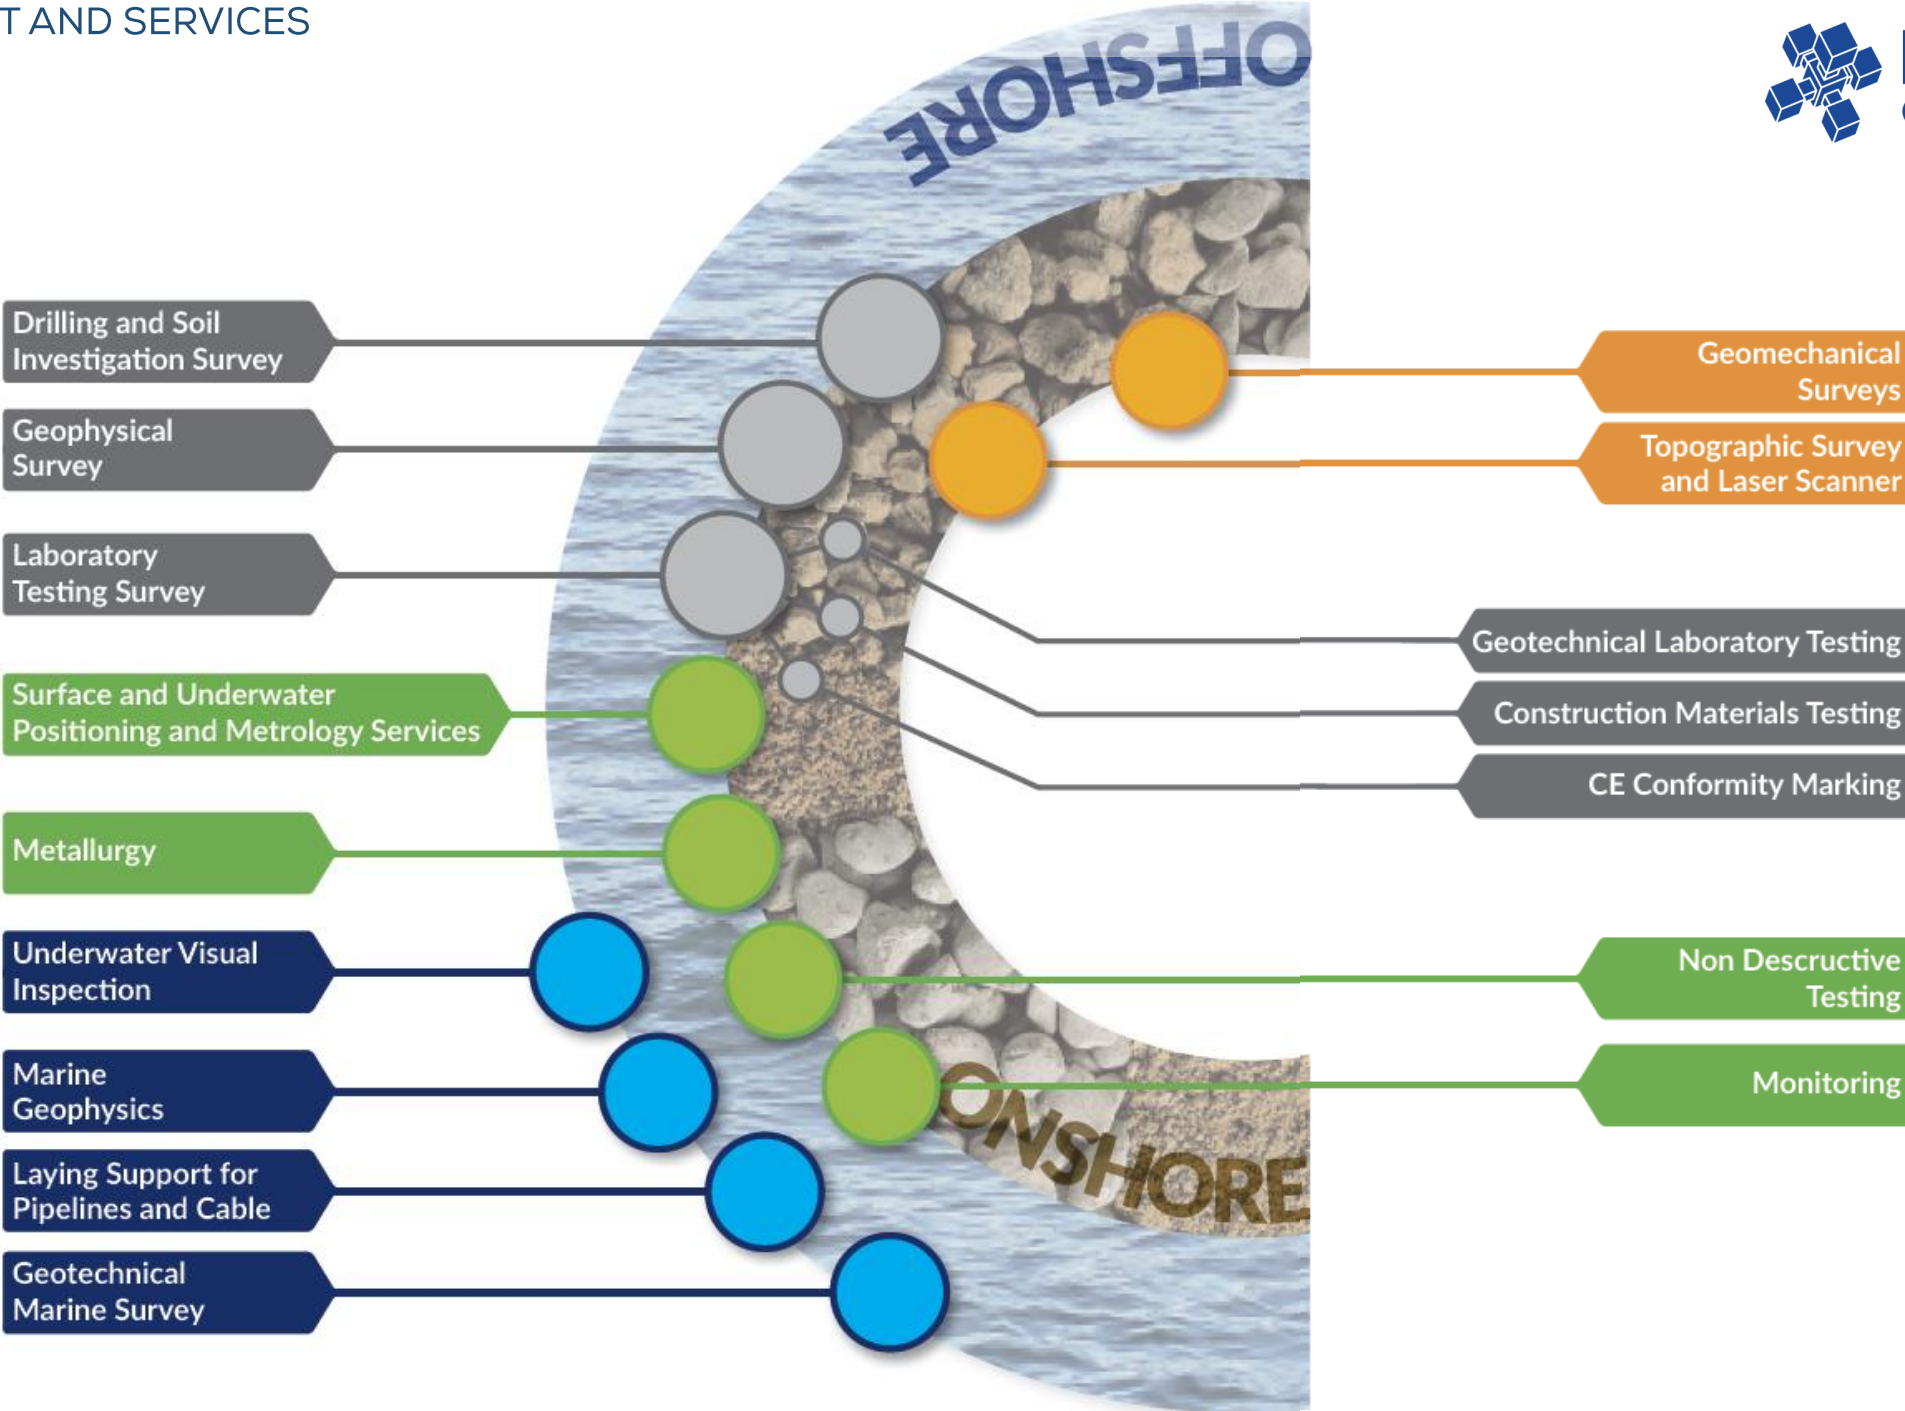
T AND SERVICES

OFFSHORE

Drilling and Soil Investigation Survey

Geophysical Survey

Laboratory Testing Survey

Surface and Underwater Positioning and Metrology Services

Metallurgy

Underwater Visual Inspection

Marine Geophysics

Laying Support for Pipelines and Cable

Geotechnical Marine Survey

Geomechanical Surveys

Topographic Survey and Laser Scanner

Geotechnical Laboratory Testing

Construction Materials Testing

CE Conformity Marking

Non Descructive Testing

Monitoring

ONSHORE